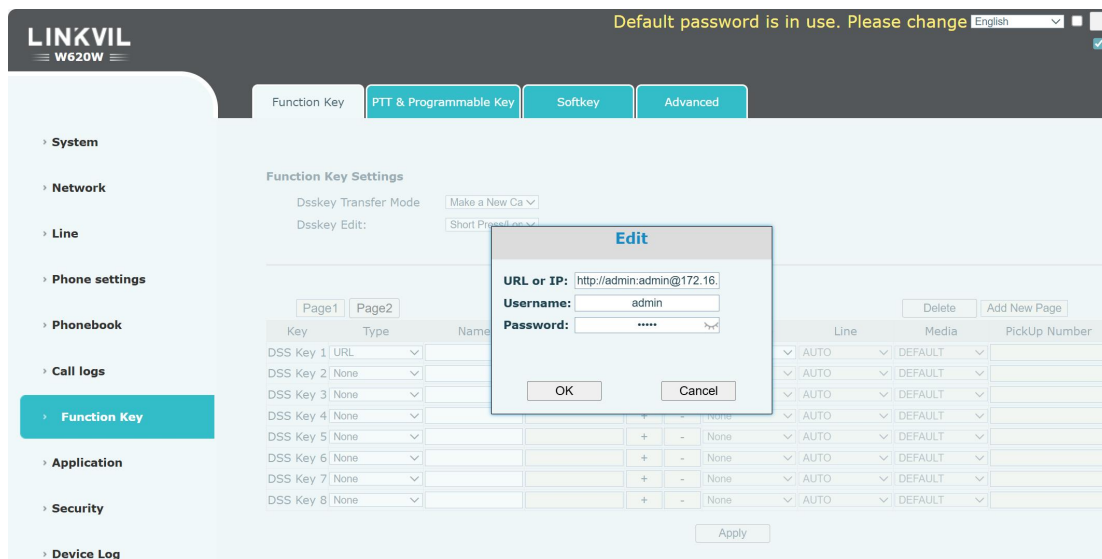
LINKVIL
W620W

Default password is in use. Please change English

Function Key | PTT & Programmable Key | Softkey | Advanced

› System
› Network
› Line
› Phone settings
› Phonebook
› Call logs
› Function Key
› Application
› Security
› Device Log

Function Key Settings
Dsskey Transfer Mode Make a New Ca
Dsskey Edit: Short Press/Lo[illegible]

Edit
URL or IP: http://admin:admin@172.16.
Username: admin
Password: •••••
OK Cancel

Page1 Page2
Delete Add New Page

| Key | Type | Name | | | | | Line | Media | PickUp Number |
|---|---|---|---|---|---|---|---|---|---|
| DSS Key 1 | URL | | | | | | AUTO | DEFAULT | |
| DSS Key 2 | None | | | | | | AUTO | DEFAULT | |
| DSS Key 3 | None | | | | | | AUTO | DEFAULT | |
| DSS Key 4 | None | | | + | - | None | AUTO | DEFAULT | |
| DSS Key 5 | None | | | + | - | None | AUTO | DEFAULT | |
| DSS Key 6 | None | | | + | - | None | AUTO | DEFAULT | |
| DSS Key 7 | None | | | + | - | None | AUTO | DEFAULT | |
| DSS Key 8 | None | | | + | - | None | AUTO | DEFAULT | |

Apply